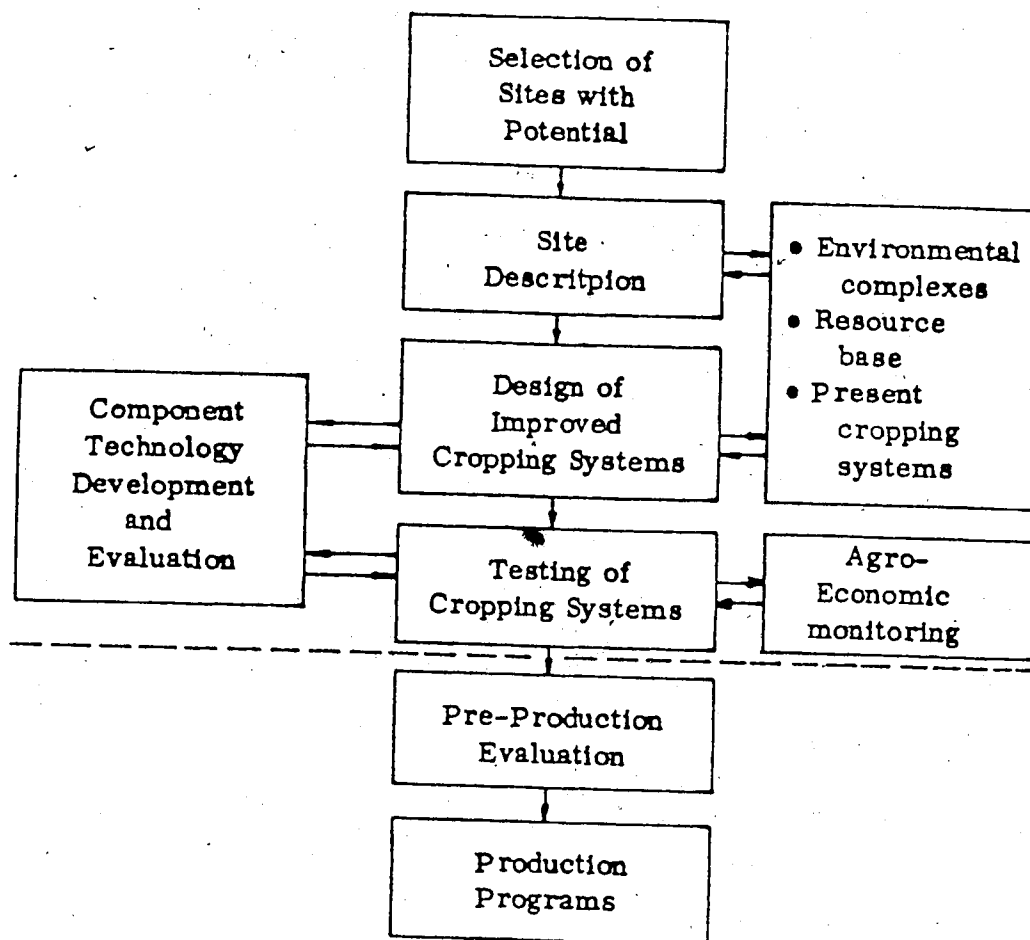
Selection of Sites with Potential

Site Descritpion

• Environmental complexes
• Resource base
• Present cropping systems

Component Technology Development and Evaluation

Design of Improved Cropping Systems

Testing of Cropping Systems

Agro-Economic monitoring

Pre-Production Evaluation

Production Programs